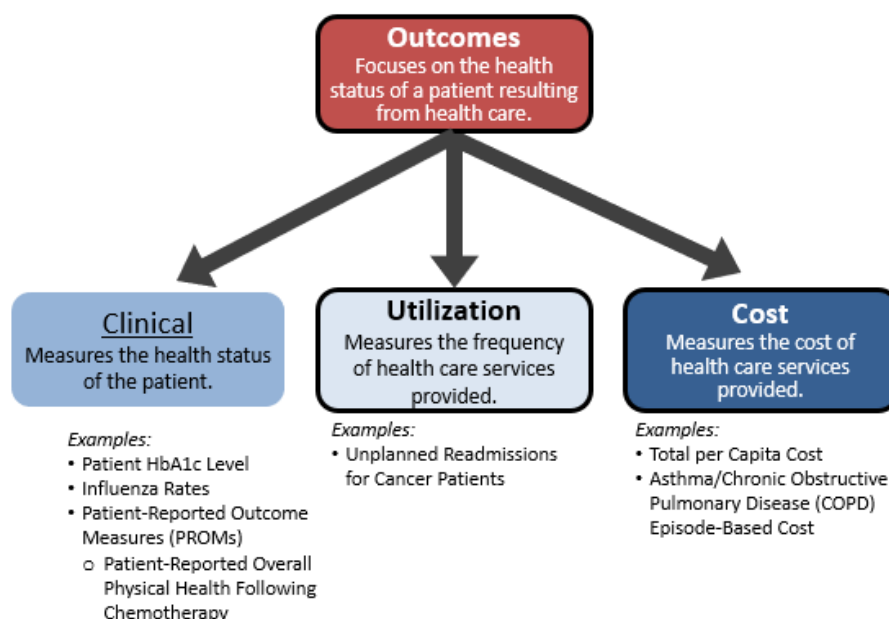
Outcomes
Focuses on the health status of a patient resulting from health care.

Clinical
Measures the health status of the patient.

Examples:
• Patient HbA1c Level
• Influenza Rates
• Patient-Reported Outcome Measures (PROMs)
  o Patient-Reported Overall Physical Health Following Chemotherapy

Utilization
Measures the frequency of health care services provided.

Examples:
• Unplanned Readmissions for Cancer Patients

Cost
Measures the cost of health care services provided.

Examples:
• Total per Capita Cost
• Asthma/Chronic Obstructive Pulmonary Disease (COPD) Episode-Based Cost